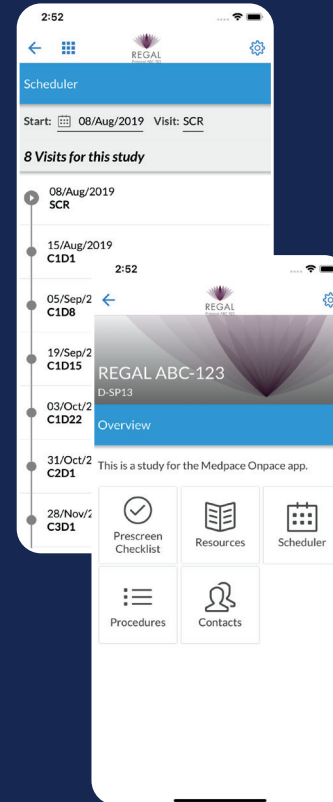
2:52

REGAL

Scheduler

Start: 08/Aug/2019 Visit: SCR

8 Visits for this study

08/Aug/2019
SCR

15/Aug/2019
C1D1

05/Sep/2
C1D8

19/Sep/2
C1D15

03/Oct/2
C1D22

31/Oct/2
C2D1

28/Nov/2
C3D1

2:52

REGAL

REGAL ABC-123
D-SP13

Overview

This is a study for the Medpace Onpace app.

Prescreen Checklist

Resources

Scheduler

Procedures

Contacts